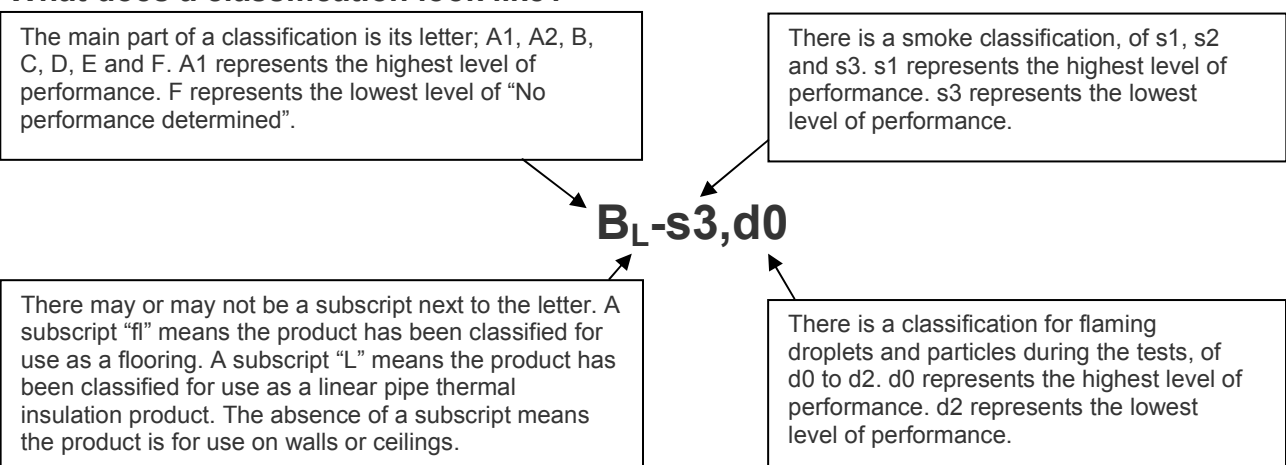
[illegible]

The main part of a classification is its letter; A1, A2, B, C, D, E and F. A1 represents the highest level of performance. F represents the lowest level of "No performance determined".

There is a smoke classification, of s1, s2 and s3. s1 represents the highest level of performance. s3 represents the lowest level of performance.

$B_L$-s3,d0

There may or may not be a subscript next to the letter. A subscript "fl" means the product has been classified for use as a flooring. A subscript "L" means the product has been classified for use as a linear pipe thermal insulation product. The absence of a subscript means the product is for use on walls or ceilings.

There is a classification for flaming droplets and particles during the tests, of d0 to d2. d0 represents the highest level of performance. d2 represents the lowest level of performance.